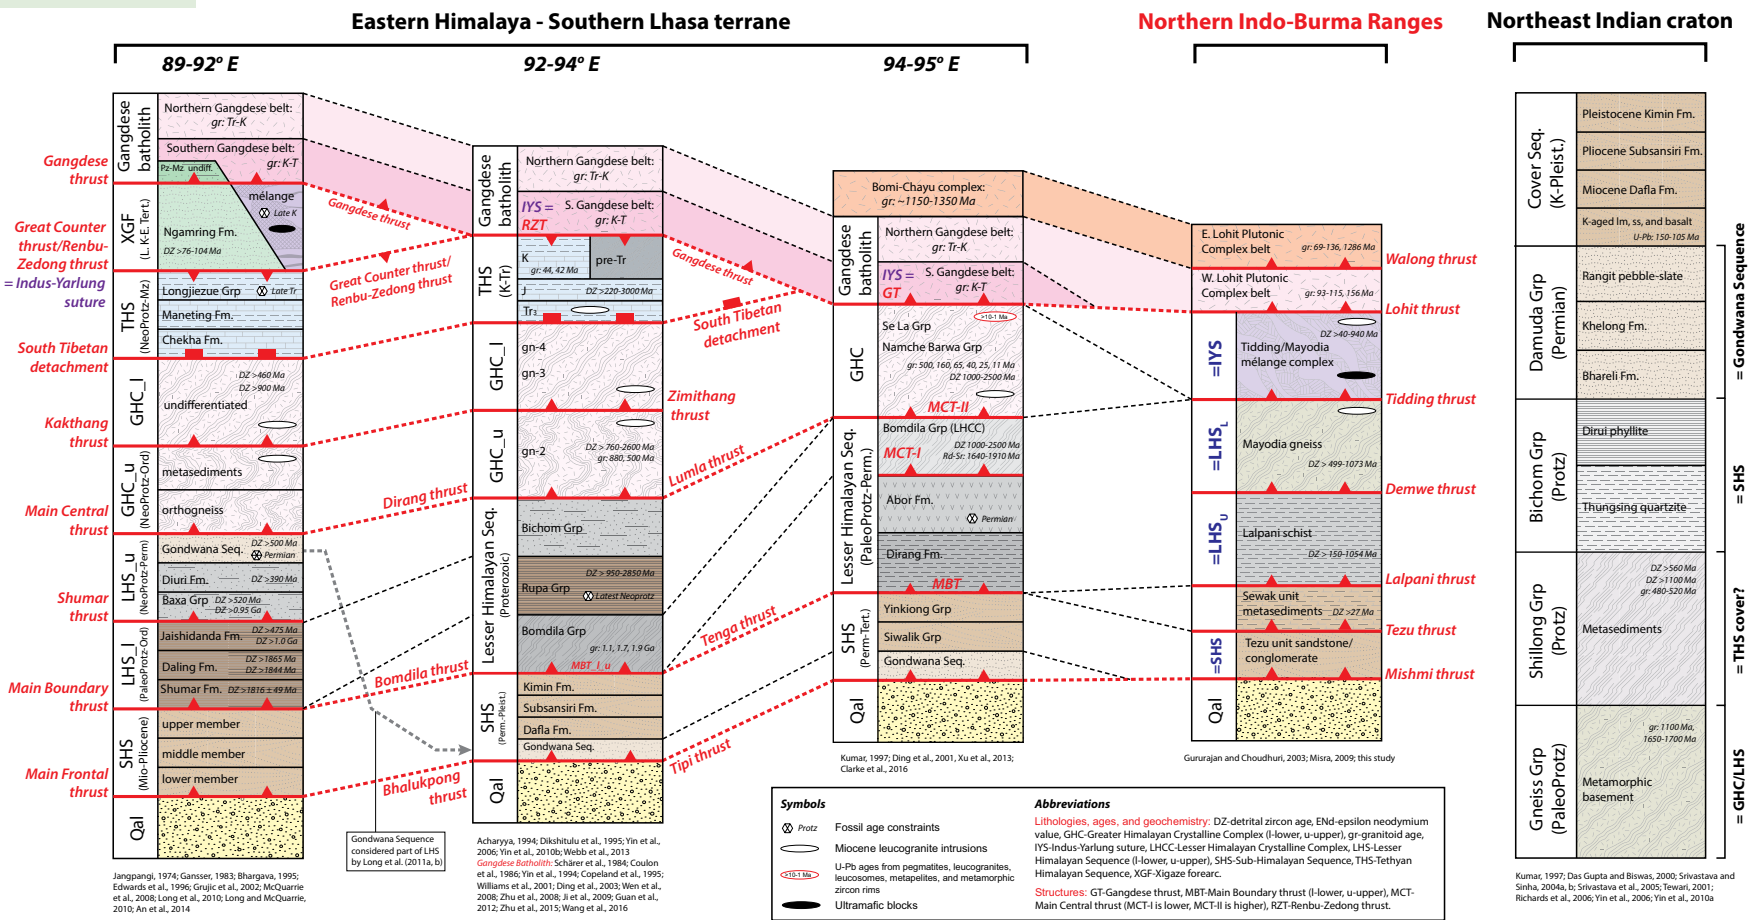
Eastern Himalaya - Southern Lhasa terrane

Northern Indo-Burma Ranges

Northeast Indian craton

89-92° E

92-94° E

94-95° E

Gangdese batholith

Northern Gangdese belt: gr: Tr-K

Southern Gangdese belt: gr: K-T

Pz-Mz undiff.

mélange

Late K

XGF (L. K-E. Tert.)

Ngamring Fm.

DZ >76-104 Ma

Gangdese thrust

Great Counter thrust/Renbu-Zedong thrust = Indus-Yarlung suture

THS (NeoProtz-Mz)

Longjiezue Grp

Late Tr

Maneting Fm.

Chekha Fm.

South Tibetan detachment

GHC_l

DZ >460 Ma

DZ >900 Ma

undifferentiated

Kakthang thrust

GHC_u (NeoProtz-Ord)

metasediments

orthogneiss

Main Central thrust

LHS_u (NeoProtz-Perm)

Gondwana Seq.

DZ >500 Ma

Permian

Diuri Fm.

DZ >390 Ma

Baxa Grp

DZ >520 Ma

DZ >0.95 Ga

Shumar thrust

LHS_l (PaleoProtz-Ord)

Jaishidanda Fm.

DZ >475 Ma

DZ >1.0 Ga

Daling Fm.

DZ >1865 Ma

DZ >1844 Ma

Shumar Fm.

DZ >1816 ± 49 Ma

Main Boundary thrust

SHS (Mio-Pliocene)

upper member

middle member

lower member

Main Frontal thrust

Qal

Jangpangi, 1974; Gansser, 1983; Bhargava, 1995; Edwards et al., 1996; Grujic et al., 2002; McQuarrie et al., 2008; Long et al., 2010; Long and McQuarrie, 2010; An et al., 2014

Gangdese thrust

Great Counter thrust/ Renbu-Zedong thrust

Dirang thrust

Bomdila thrust

Bhalukpong thrust

Gondwana Sequence considered part of LHS by Long et al. (2011a, b)

Gangdese batholith

Northern Gangdese belt: gr: Tr-K

IYS = RZT

S. Gangdese belt: gr: K-T

THS (K-Tr)

K

gr: 44, 42 Ma

pre-Tr

J

DZ >220-3000 Ma

Tr$_3$

GHC_l

gn-4

gn-3

GHC_u

gn-2

DZ > 760-2600 Ma

gr: 880, 500 Ma

Lesser Himalayan Seq. (Proterozoic)

Bichom Grp

DZ > 950-2850 Ma

Rupa Grp

Latest Neoprotz

Bomdila Grp

gr: 1.1, 1.7, 1.9 Ga

MBT_l_u

SHS (Perm.-Pleist.)

Kimin Fm.

Subansiri Fm.

Dafla Fm.

Gondwana Seq.

Qal

Acharyya, 1994; Dikshitulu et al., 1995; Yin et al., 2006; Yin et al., 2010b; Webb et al., 2013
Gangdese Batholith: Schärer et al., 1984; Coulon et al., 1986; Yin et al., 1994; Copeland et al., 1995; Williams et al., 2001; Ding et al., 2003; Wen et al., 2008; Zhu et al., 2008; Ji et al., 2009; Guan et al., 2012; Zhu et al., 2015; Wang et al., 2016

Gangdese thrust

South Tibetan detachment

Zimithang thrust

Lumla thrust

Tenga thrust

Tipi thrust

Bomi-Chayu complex: gr: ~1150-1350 Ma

Gangdese batholith

Northern Gangdese belt: gr: Tr-K

IYS = GT

S. Gangdese belt: gr: K-T

GHC

Se La Grp

>10-1 Ma

Namche Barwa Grp

gr: 500, 160, 65, 40, 25, 11 Ma

DZ 1000-2500 Ma

MCT-II

Lesser Himalayan Seq. (PaleoProtz-Perm.)

Bomdila Grp (LHCC)

DZ 1000-2500 Ma

MCT-I

Rd-Sr: 1640-1910 Ma

Abor Fm.

Permian

Dirang Fm.

MBT

SHS (Perm.-Tert.)

Yinkiong Grp

Siwalik Grp

Gondwana Seq.

Qal

Kumar, 1997; Ding et al., 2001, Xu et al., 2013; Clarke et al., 2016

E. Lohit Plutonic Complex belt

gr: 69-136, 1286 Ma

W. Lohit Plutonic Complex belt

gr: 93-115, 156 Ma

=IYS

DZ >40-940 Ma

Tidding/Mayodia mélange complex

=LHS_L

Mayodia gneiss

DZ > 499-1073 Ma

=LHS_U

Lalpani schist

DZ > 150-1054 Ma

Sewak unit metasediments

DZ >27 Ma

=SHS

Tezu unit sandstone/ conglomerate

Qal

Walong thrust

Lohit thrust

Tidding thrust

Demwe thrust

Lalpani thrust

Tezu thrust

Mishmi thrust

Gururajan and Choudhuri, 2003; Misra, 2009; this study

Cover Seq. (K-Pleist.)

Pleistocene Kimin Fm.

Pliocene Subansiri Fm.

Miocene Dafla Fm.

K-aged lm, ss, and basalt

U-Pb: 150-105 Ma

Damuda Grp (Permian)

Rangit pebble-slate

Khelong Fm.

Bhareli Fm.

= Gondwana Sequence

Bichom Grp (Protz)

Dirui phyllite

Thungsing quartzite

= SHS

Shillong Grp (Protz)

DZ >560 Ma

DZ >1100 Ma

gr: 480-520 Ma

Metasediments

= THS cover?

Gneiss Grp (PaleoProtz)

gr: 1100 Ma, 1650-1700 Ma

Metamorphic basement

= GHC/LHS

Kumar, 1997; Das Gupta and Biswas, 2000; Srivastava and Sinha, 2004a, b; Srivastava et al., 2005; Tewari, 2001; Richards et al., 2006; Yin et al., 2006; Yin et al., 2010a

Symbols

Protz Fossil age constraints

Miocene leucogranite intrusions

>10-1 Ma U-Pb ages from pegmatites, leucogranites, leucosomes, metapelites, and metamorphic zircon rims

Ultramafic blocks

Abbreviations

Lithologies, ages, and geochemistry: DZ-detrital zircon age, ENd-epsilon neodymium value, GHC-Greater Himalayan Crystalline Complex (l-lower, u-upper), gr-granitoid age, IYS-Indus-Yarlung suture, LHCC-Lesser Himalayan Crystalline Complex, LHS-Lesser Himalayan Sequence (l-lower, u-upper), SHS-Sub-Himalayan Sequence, THS-Tethyan Himalayan Sequence, XGF-Xigaze forearc.

Structures: GT-Gangdese thrust, MBT-Main Boundary thrust (l-lower, u-upper), MCT-Main Central thrust (MCT-I is lower, MCT-II is higher), RZT-Renbu-Zedong thrust.